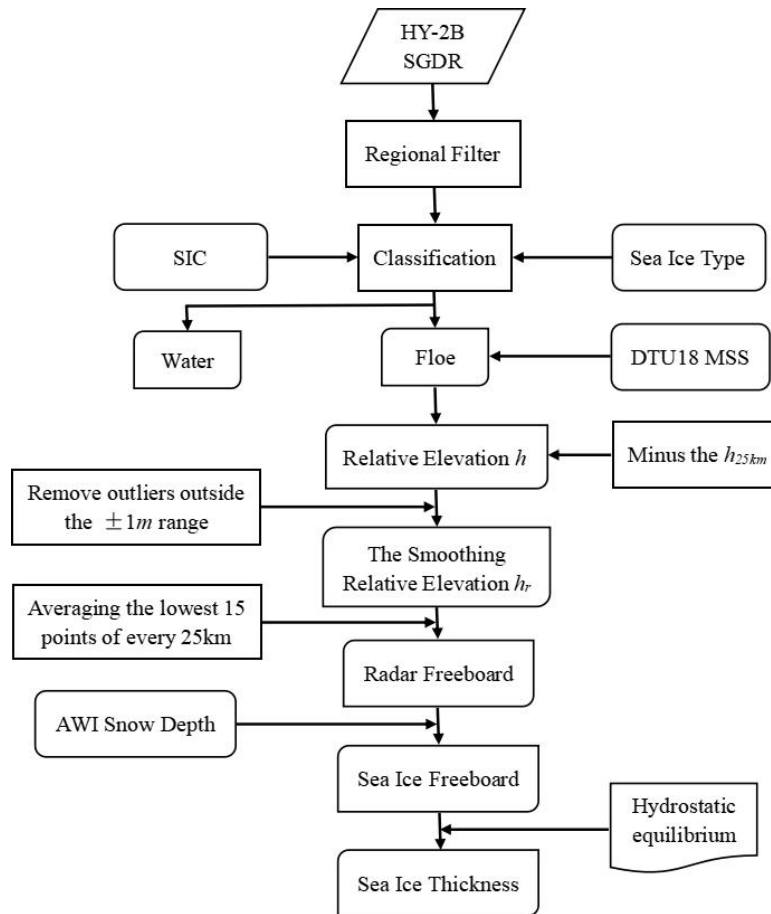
HY-2B SGDR

Regional Filter

SIC

Classification

Sea Ice Type

Water

Floe

DTU18 MSS

Relative Elevation $h$

Minus the $h_{25km}$

Remove outliers outside the $\pm 1m$ range

The Smoothing Relative Elevation $h_r$

Averaging the lowest 15 points of every 25km

Radar Freeboard

AWI Snow Depth

Sea Ice Freeboard

Hydrostatic equilibrium

Sea Ice Thickness